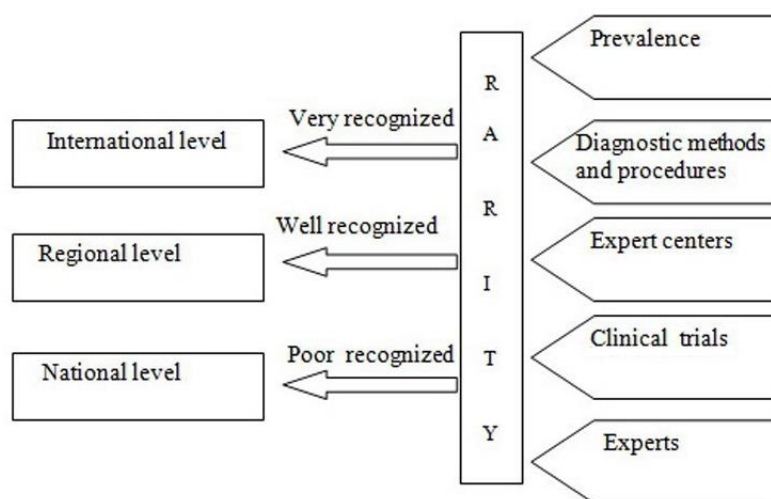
Prevalence

R

Very recognized

International level

A

Diagnostic methods and procedures

R

Well recognized

Regional level

Expert centers

I

Poor recognized

National level

T

Clinical trials

Y

Experts